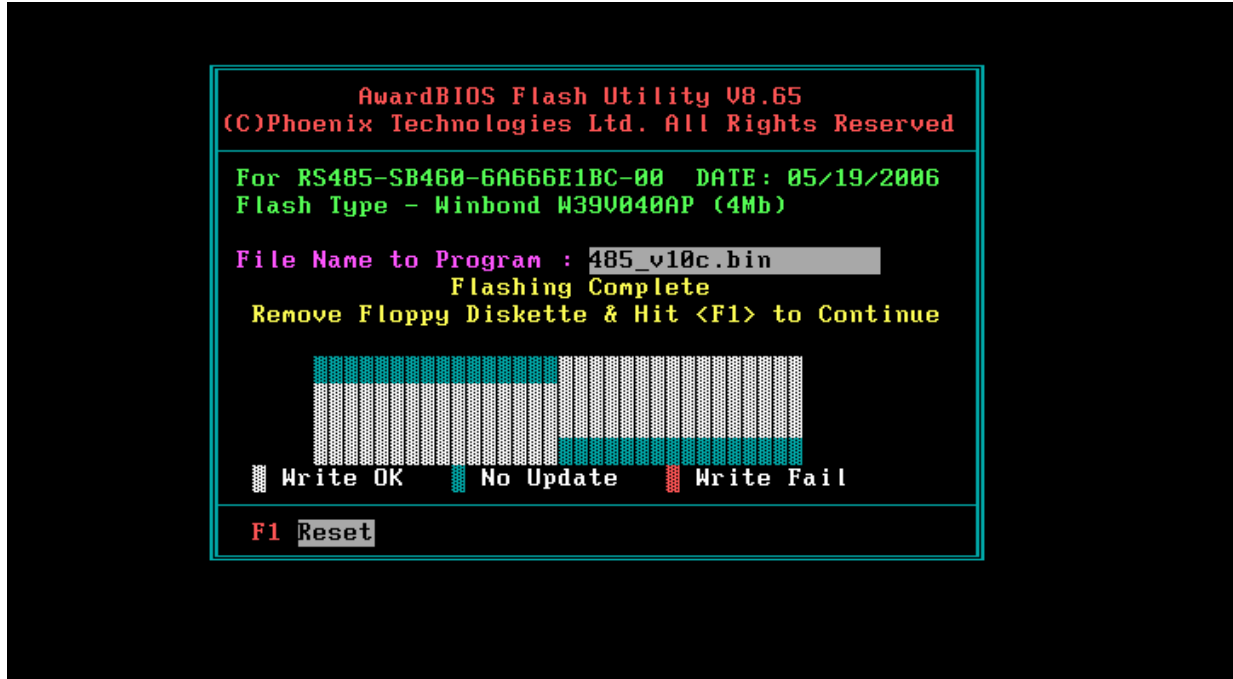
AwardBIOS Flash Utility V8.65
(C)Phoenix Technologies Ltd. All Rights Reserved

For RS485-SB460-6A666E1BC-00 DATE: 05/19/2006
Flash Type - Winbond W39V040AP (4Mb)

File Name to Program : 485_v10c.bin
Flashing Complete
Remove Floppy Diskette & Hit <F1> to Continue

Write OK No Update Write Fail

F1 Reset